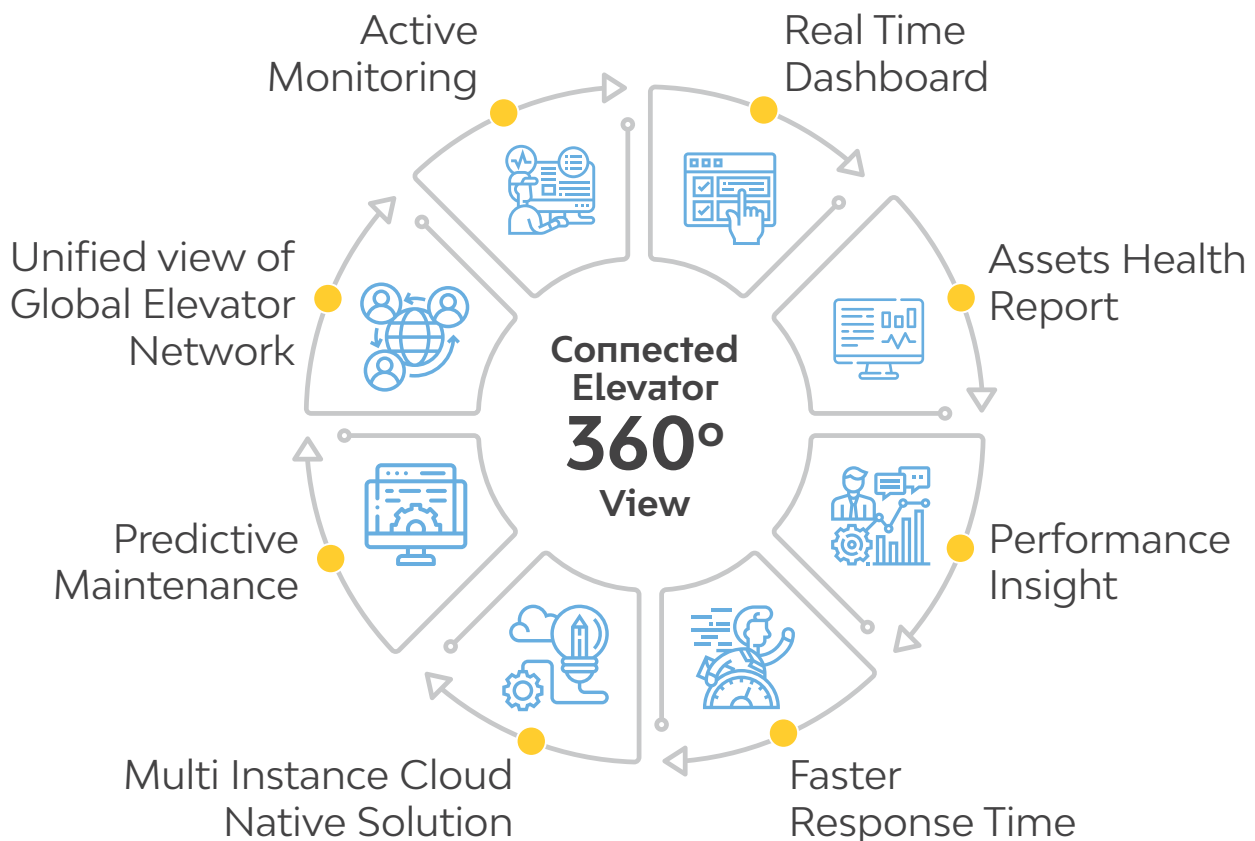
Active Monitoring

Real Time Dashboard

Assets Health Report

Performance Insight

Faster Response Time

Multi Instance Cloud Native Solution

Predictive Maintenance

Unified view of Global Elevator Network

Connected Elevator 360° View